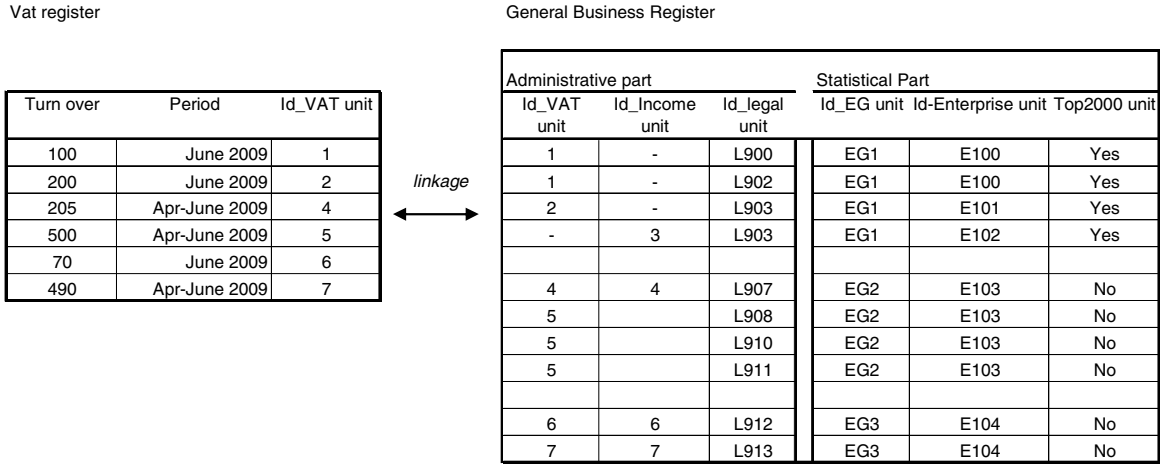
Vat register

| Turn over | Period | Id_VAT unit |
|---|---|---|
| 100 | June 2009 | 1 |
| 200 | June 2009 | 2 |
| 205 | Apr-June 2009 | 4 |
| 500 | Apr-June 2009 | 5 |
| 70 | June 2009 | 6 |
| 490 | Apr-June 2009 | 7 |

linkage

General Business Register

Administrative part | Statistical Part

| Id_VAT unit | Id_Income unit | Id_legal unit | Id_EG unit | Id-Enterprise unit | Top2000 unit |
|---|---|---|---|---|---|
| 1 | - | L900 | EG1 | E100 | Yes |
| 1 | - | L902 | EG1 | E100 | Yes |
| 2 | - | L903 | EG1 | E101 | Yes |
| - | 3 | L903 | EG1 | E102 | Yes |
| | | | | | |
| 4 | 4 | L907 | EG2 | E103 | No |
| 5 | | L908 | EG2 | E103 | No |
| 5 | | L910 | EG2 | E103 | No |
| 5 | | L911 | EG2 | E103 | No |
| | | | | | |
| 6 | 6 | L912 | EG3 | E104 | No |
| 7 | 7 | L913 | EG3 | E104 | No |